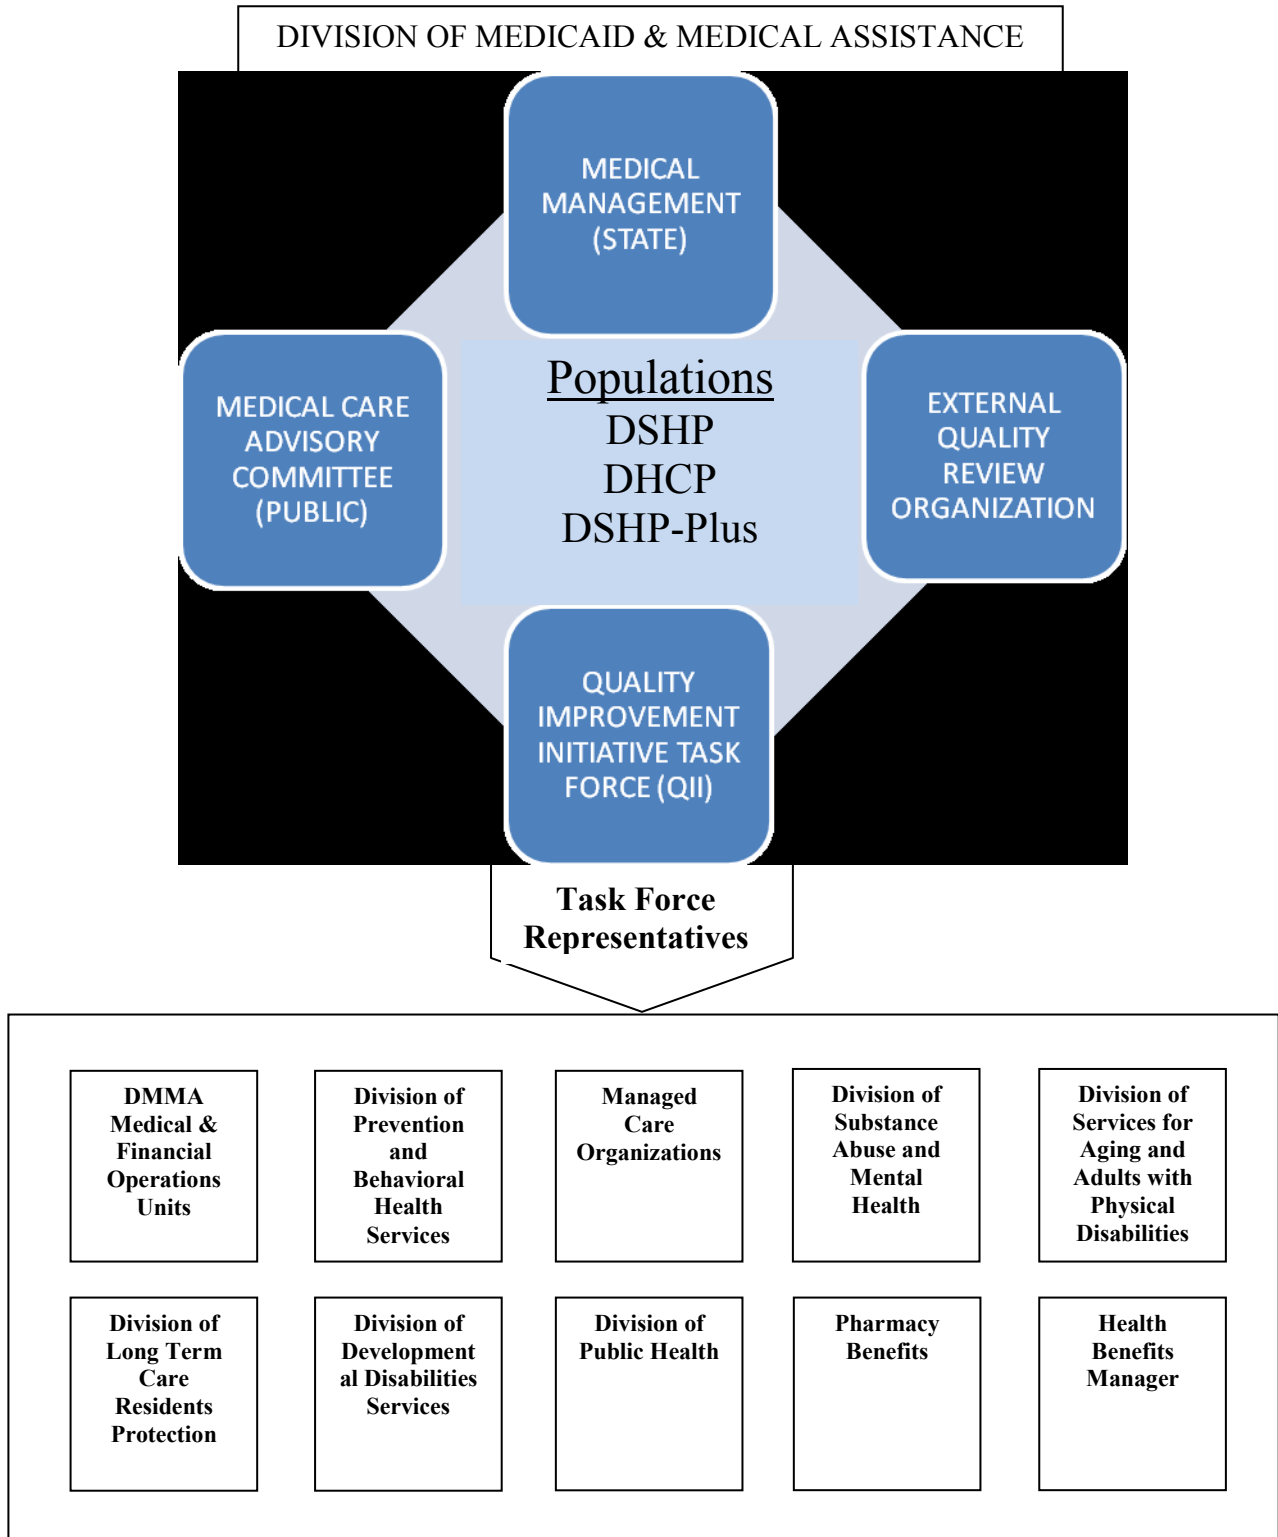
DIVISION OF MEDICAID & MEDICAL ASSISTANCE

MEDICAL MANAGEMENT (STATE)

MEDICAL CARE ADVISORY COMMITTEE (PUBLIC)

Populations
DSHP
DHCP
DSHP-Plus

EXTERNAL QUALITY REVIEW ORGANIZATION

QUALITY IMPROVEMENT INITIATIVE TASK FORCE (QII)

Task Force Representatives

DMMA Medical & Financial Operations Units

Division of Prevention and Behavioral Health Services

Managed Care Organizations

Division of Substance Abuse and Mental Health

Division of Services for Aging and Adults with Physical Disabilities

Division of Long Term Care Residents Protection

Division of Developmental Disabilities Services

Division of Public Health

Pharmacy Benefits

Health Benefits Manager